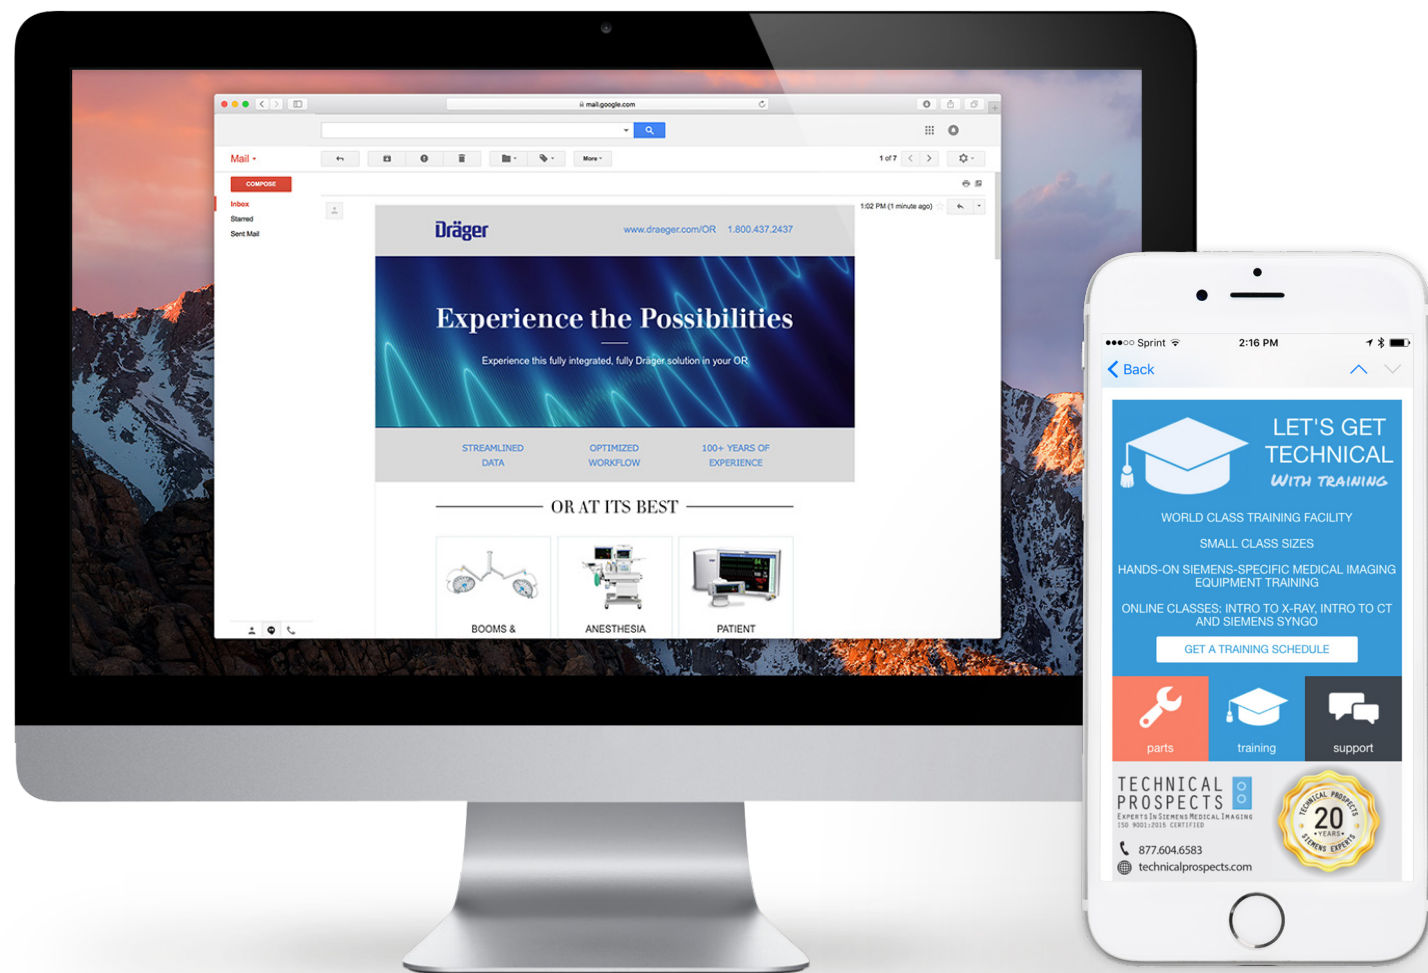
mail.google.com

Mail

More

1 of 7

COMPOSE

Inbox

Starred

Sent Mail

1:02 PM (1 minute ago)

Dräger

www.draeger.com/OR 1.800.437.2437

Experience the Possibilities

Experience this fully integrated, fully Dräger solution in your OR

STREAMLINED DATA

OPTIMIZED WORKFLOW

100+ YEARS OF EXPERIENCE

OR AT ITS BEST

BOOMS &

ANESTHESIA

PATIENT

●●●○○ Sprint

2:16 PM

Back

LET'S GET TECHNICAL

With Training

WORLD CLASS TRAINING FACILITY

SMALL CLASS SIZES

HANDS-ON SIEMENS-SPECIFIC MEDICAL IMAGING EQUIPMENT TRAINING

ONLINE CLASSES: INTRO TO X-RAY, INTRO TO CT AND SIEMENS SYNGO

GET A TRAINING SCHEDULE

parts

training

support

TECHNICAL PROSPECTS

Experts In Siemens Medical Imaging

ISO 9001:2015 CERTIFIED

877.604.6583

technicalprospects.com

TECHNICAL PROSPECTS

20

YEARS

SIEMENS EXPERTS